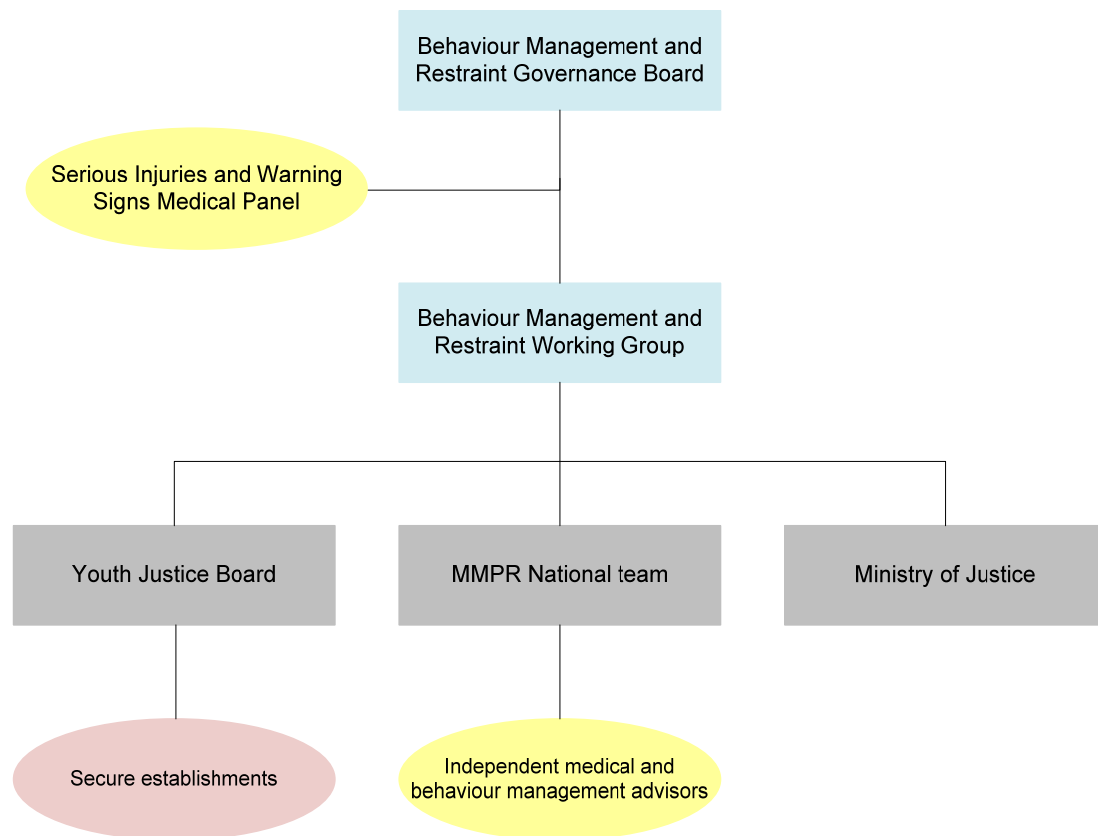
Behaviour Management and Restraint Governance Board

Serious Injuries and Warning Signs Medical Panel

Behaviour Management and Restraint Working Group

Youth Justice Board

MMPR National team

Ministry of Justice

Secure establishments

Independent medical and behaviour management advisors